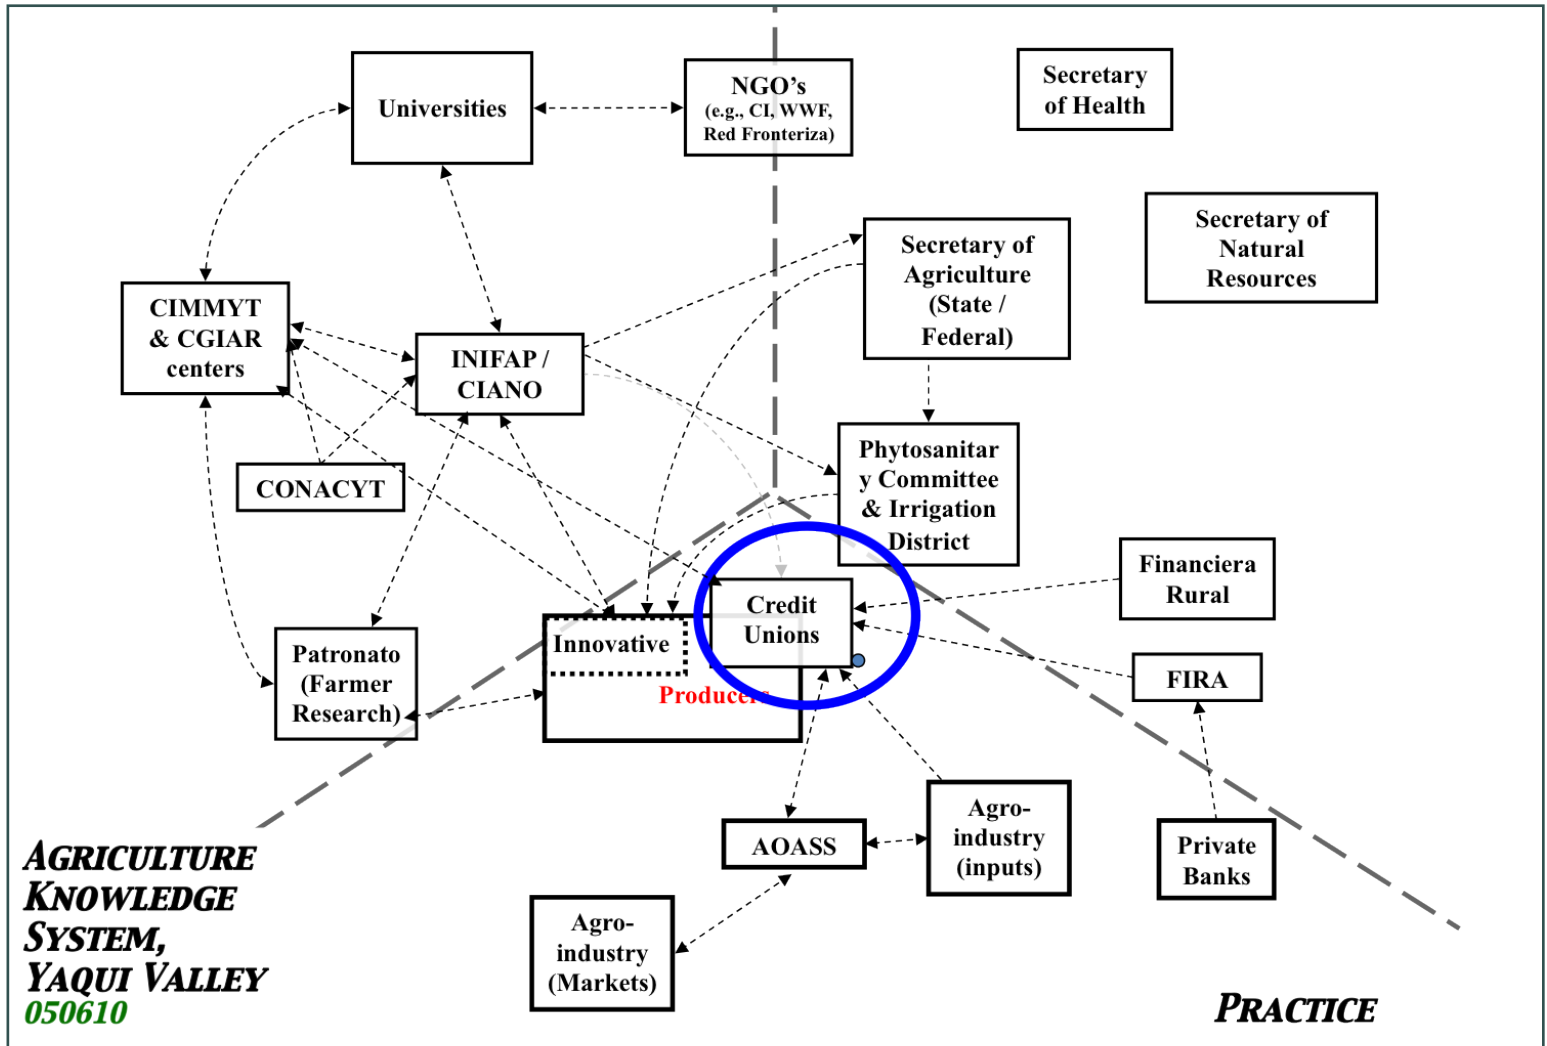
Universities

NGO's (e.g., CI, WWF, Red Fronteriza)

Secretary of Health

Secretary of Natural Resources

Secretary of Agriculture (State / Federal)

CIMMYT & CGIAR centers

INIFAP / CIANO

CONACYT

Phytosanitary Committee & Irrigation District

Financiera Rural

Credit Unions

Innovative

Producers

FIRA

Patronato (Farmer Research)

AOASS

Agro-industry (inputs)

Private Banks

Agro-industry (Markets)

AGRICULTURE KNOWLEDGE SYSTEM, YAQUI VALLEY
050610

PRACTICE